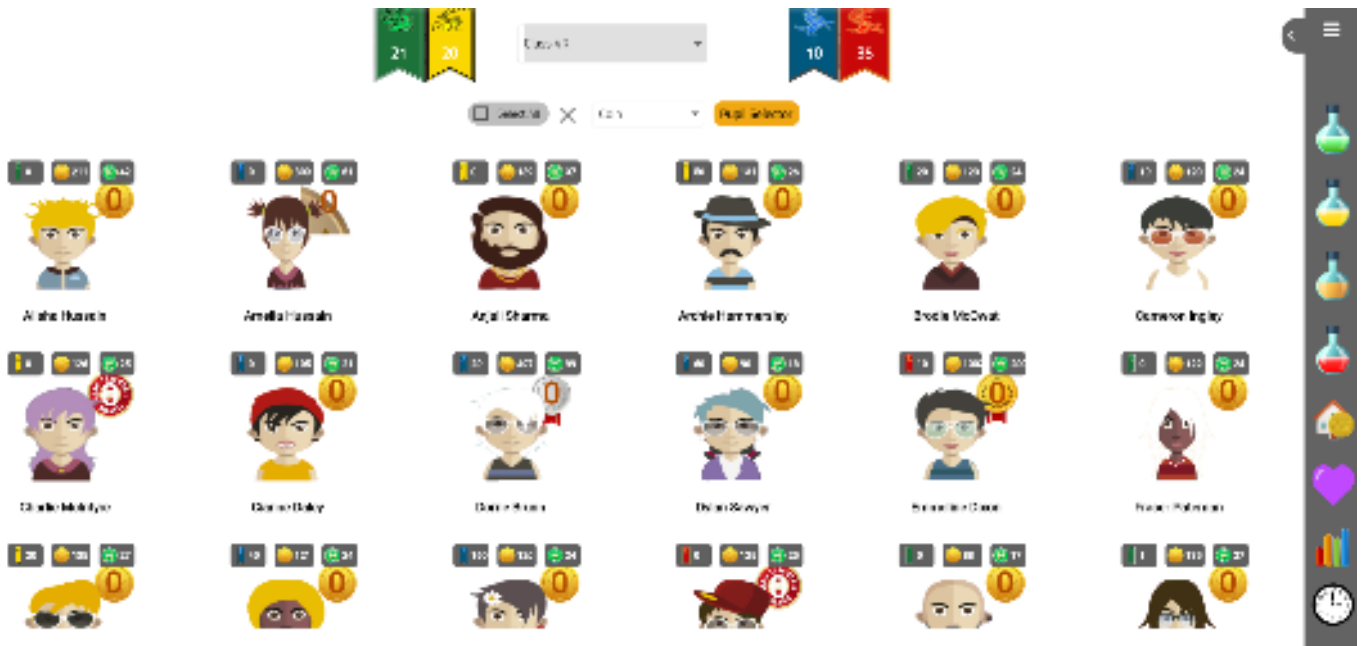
21 20

10 35

Select All

Pupil Selector

0

Aisha Hussain

Amelia Hussain

Anjali Sharma

Archie Hammersley

Brodie McOwat

Cameron Ingley

Charlie McIntyre

Connor Bailey

Connie Brown

Dylan Sawyer

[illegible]

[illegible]